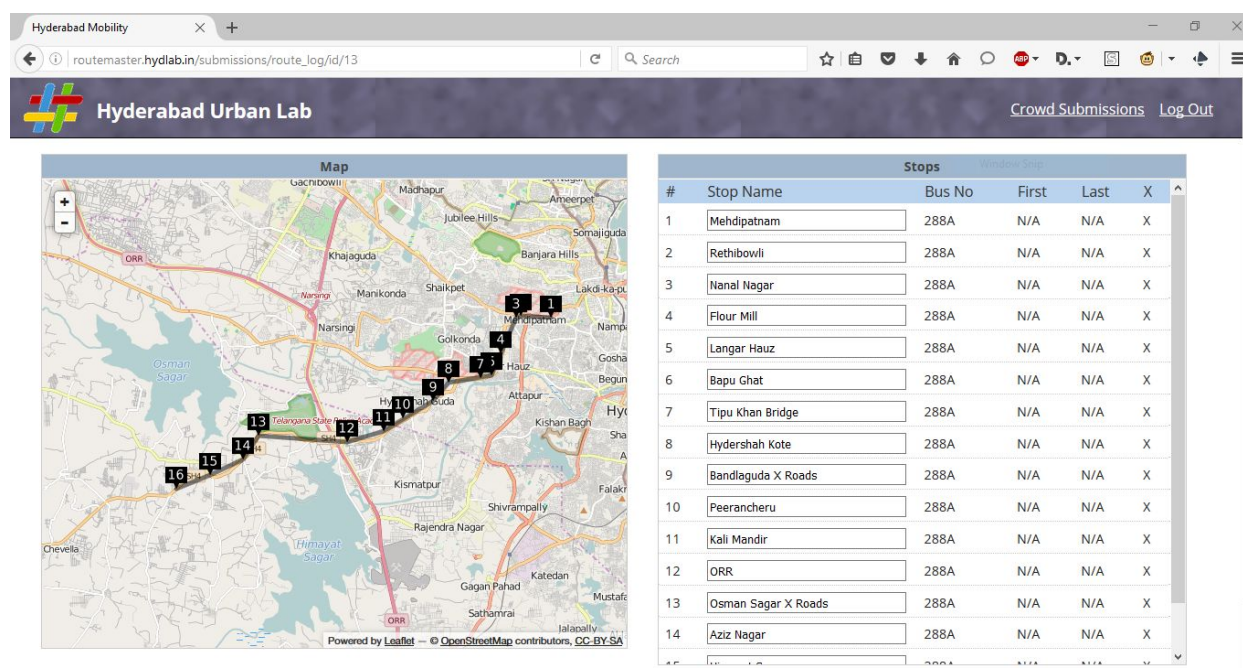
Hyderabad Mobility
routemaster.hydlab.in/submissions/route_log/id/13
Search

Hyderabad Urban Lab
Crowd Submissions Log Out

Map

+
-

Gachibowli
Madhapur
Ameerpet
Jubilee Hills
Somajiguda
ORR
Khajaguda
Banjara Hills
Narsingi
Manikonda
Shaikpet
Lakdi-ka-pul
Narsingi
Golkonda
Mehdipatnam
Nampally
Osman Sagar
Gosha
Hauz
Begum
Hyderabad
Attapur
Telangana State Police Academy
Kishan Bagh
Hyd
Sha
Kismatpur
Falakn
Shivrampally
Rajendra Nagar
Chevella
Himayat Sagar
Katedan
Gagan Pahad
Mustafa
Sathamrai
ORR
Jalapally

1 3 4 5 7 8 9 10 11 12 13 14 15 16

Powered by Leaflet — © OpenStreetMap contributors, CC-BY-SA

Stops

| # | Stop Name | Bus No | First | Last | X |
|---|---|---|---|---|---|
| 1 | Mehdipatnam | 288A | N/A | N/A | X |
| 2 | Rethibowli | 288A | N/A | N/A | X |
| 3 | Nanal Nagar | 288A | N/A | N/A | X |
| 4 | Flour Mill | 288A | N/A | N/A | X |
| 5 | Langar Hauz | 288A | N/A | N/A | X |
| 6 | Bapu Ghat | 288A | N/A | N/A | X |
| 7 | Tipu Khan Bridge | 288A | N/A | N/A | X |
| 8 | Hydershah Kote | 288A | N/A | N/A | X |
| 9 | Bandlaguda X Roads | 288A | N/A | N/A | X |
| 10 | Peerancheru | 288A | N/A | N/A | X |
| 11 | Kali Mandir | 288A | N/A | N/A | X |
| 12 | ORR | 288A | N/A | N/A | X |
| 13 | Osman Sagar X Roads | 288A | N/A | N/A | X |
| 14 | Aziz Nagar | 288A | N/A | N/A | X |